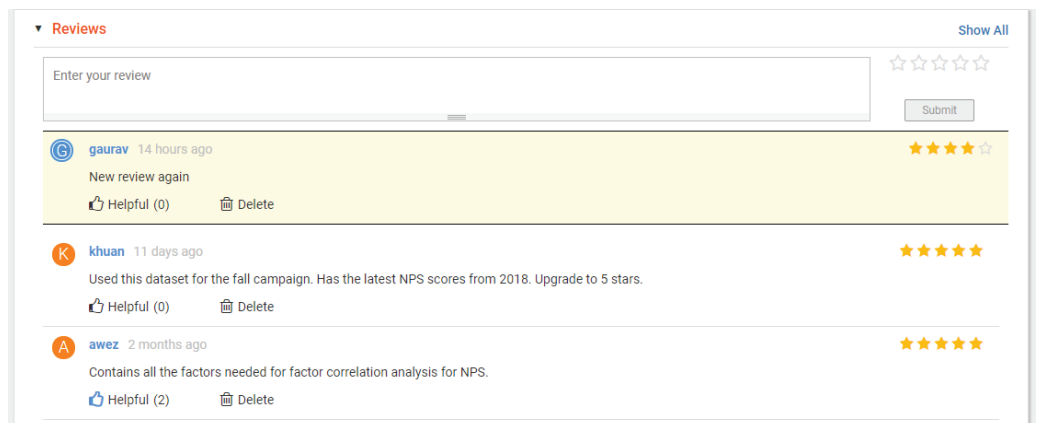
Reviews

Show All

Enter your review

Submit

G gaurav 14 hours ago

New review again

Helpful (0) Delete

K khuan 11 days ago

Used this dataset for the fall campaign. Has the latest NPS scores from 2018. Upgrade to 5 stars.

Helpful (0) Delete

A awez 2 months ago

Contains all the factors needed for factor correlation analysis for NPS.

Helpful (2) Delete